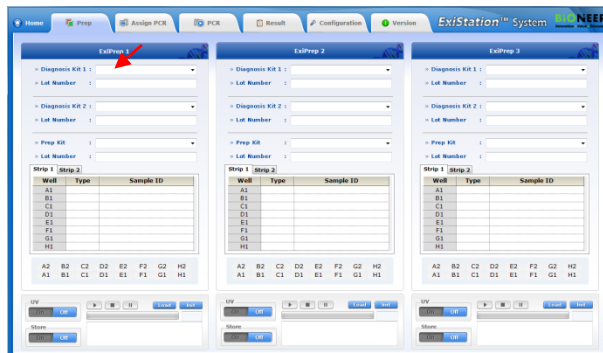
Home Prep Assign PCR PCR Result Configuration Version ExiStation™ System BIONEER

ExiPrep 1

» Diagnosis Kit 1 :
» Lot Number :

» Diagnosis Kit 2 :
» Lot Number :

» Prep Kit :
» Lot Number :

Strip 1 Strip 2

| Well | Type | Sample ID |
|---|---|---|
| A1 | | |
| B1 | | |
| C1 | | |
| D1 | | |
| E1 | | |
| F1 | | |
| G1 | | |
| H1 | | |

A2 B2 C2 D2 E2 F2 G2 H2
A1 B1 C1 D1 E1 F1 G1 H1

UV
On Off
Load Init
Store
On Off

ExiPrep 2

» Diagnosis Kit 1 :
» Lot Number :

» Diagnosis Kit 2 :
» Lot Number :

» Prep Kit :
» Lot Number :

Strip 1 Strip 2

| Well | Type | Sample ID |
|---|---|---|
| A1 | | |
| B1 | | |
| C1 | | |
| D1 | | |
| E1 | | |
| F1 | | |
| G1 | | |
| H1 | | |

A2 B2 C2 D2 E2 F2 G2 H2
A1 B1 C1 D1 E1 F1 G1 H1

UV
On Off
Load Init
Store
On Off

ExiPrep 3

» Diagnosis Kit 1 :
» Lot Number :

» Diagnosis Kit 2 :
» Lot Number :

» Prep Kit :
» Lot Number :

Strip 1 Strip 2

| Well | Type | Sample ID |
|---|---|---|
| A1 | | |
| B1 | | |
| C1 | | |
| D1 | | |
| E1 | | |
| F1 | | |
| G1 | | |
| H1 | | |

A2 B2 C2 D2 E2 F2 G2 H2
A1 B1 C1 D1 E1 F1 G1 H1

UV
On Off
Load Init
Store
On Off